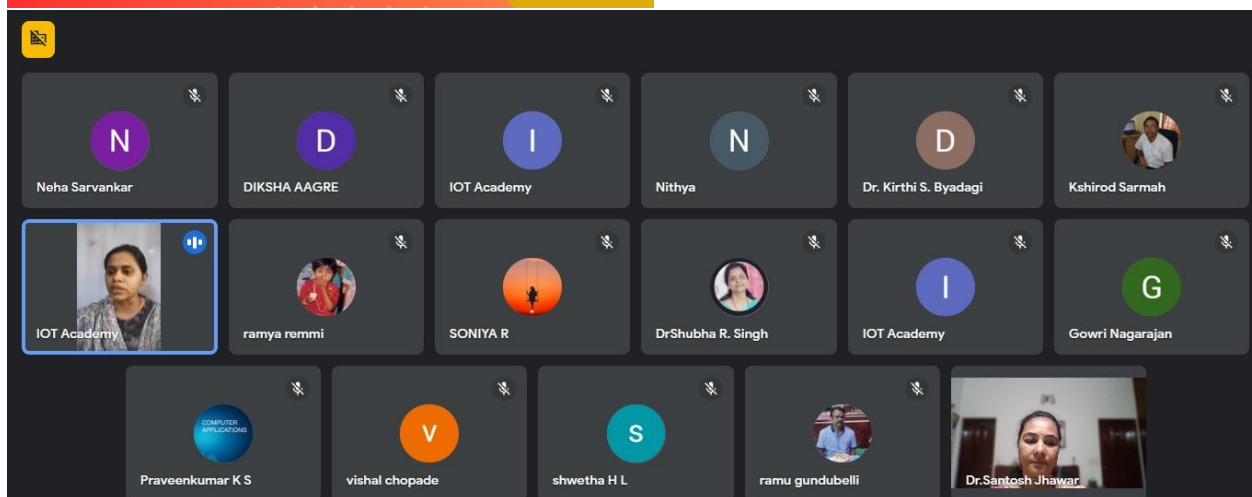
N
Neha Sarvankar

D
DIKSHA AAGRE

I
IOT Academy

N
Nithya

D
Dr. Kirthi S. Byadagi

Kshirod Sarmah

IOT Academy

ramya remmi

SONIYA R

DrShubha R. Singh

I
IOT Academy

G
Gowri Nagarajan

COMPUTER APPLICATIONS
Praveenkumar K S

V
vishal chopade

S
shwetha H L

ramu gundubelli

Dr.Santosh Jhawar